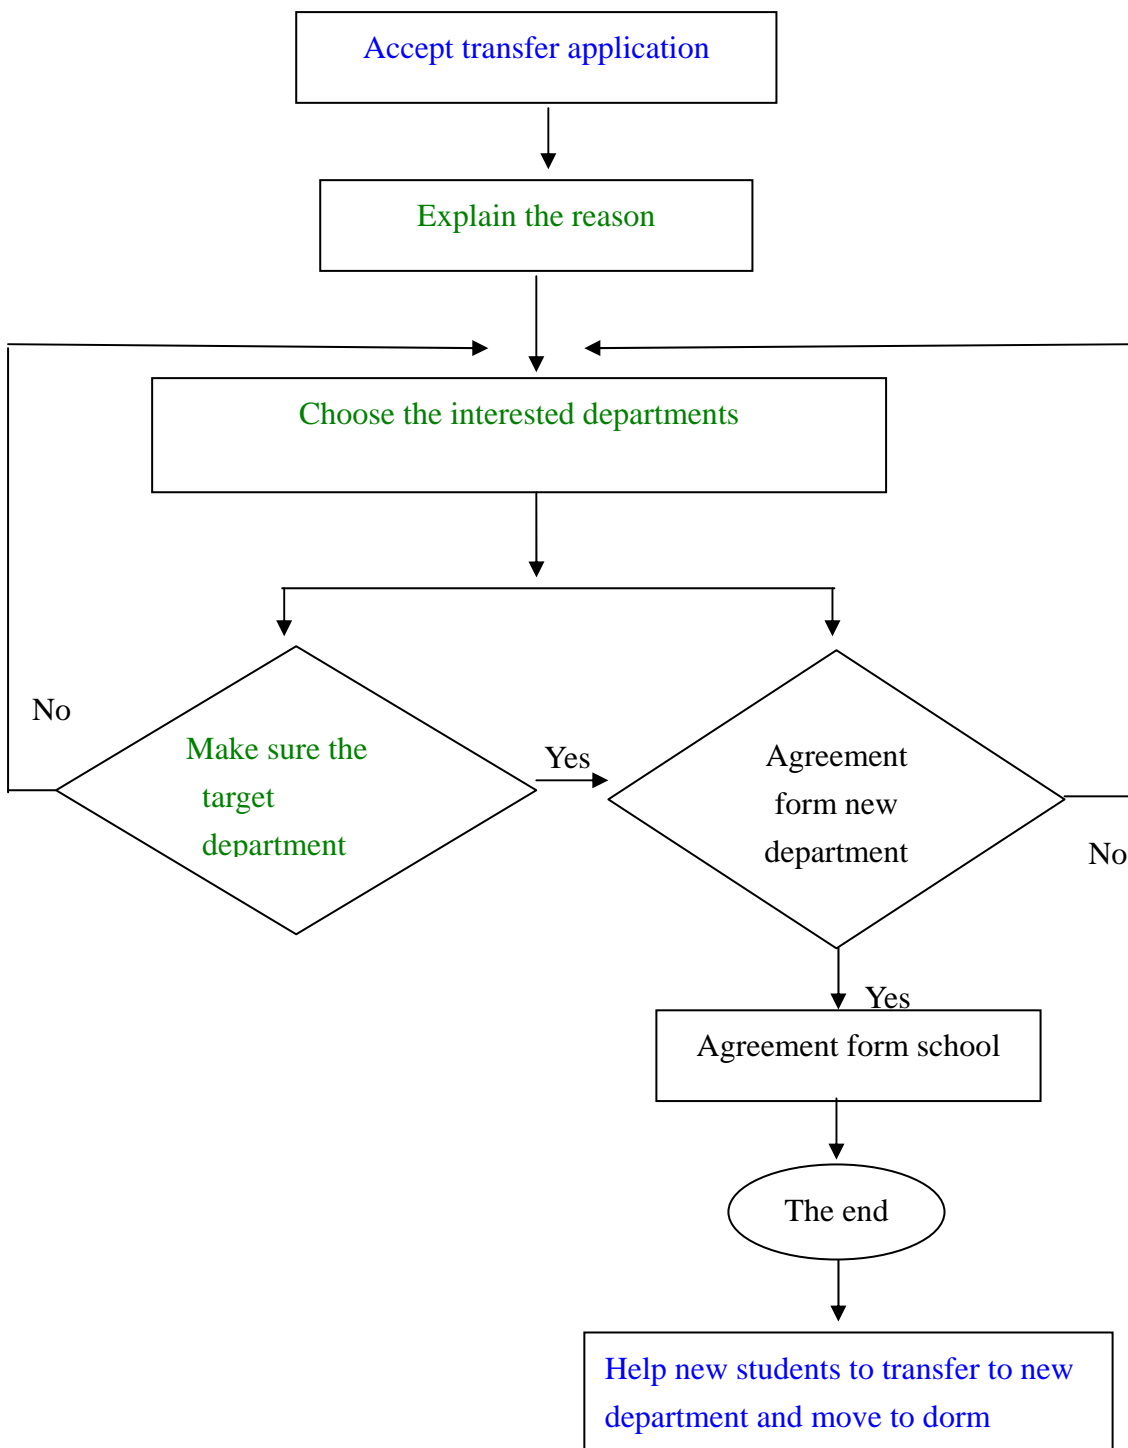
Accept transfer application

Explain the reason

Choose the interested departments

No

Make sure the target department

Yes

Agreement form new department

No

Yes

Agreement form school

The end

Help new students to transfer to new department and move to dorm